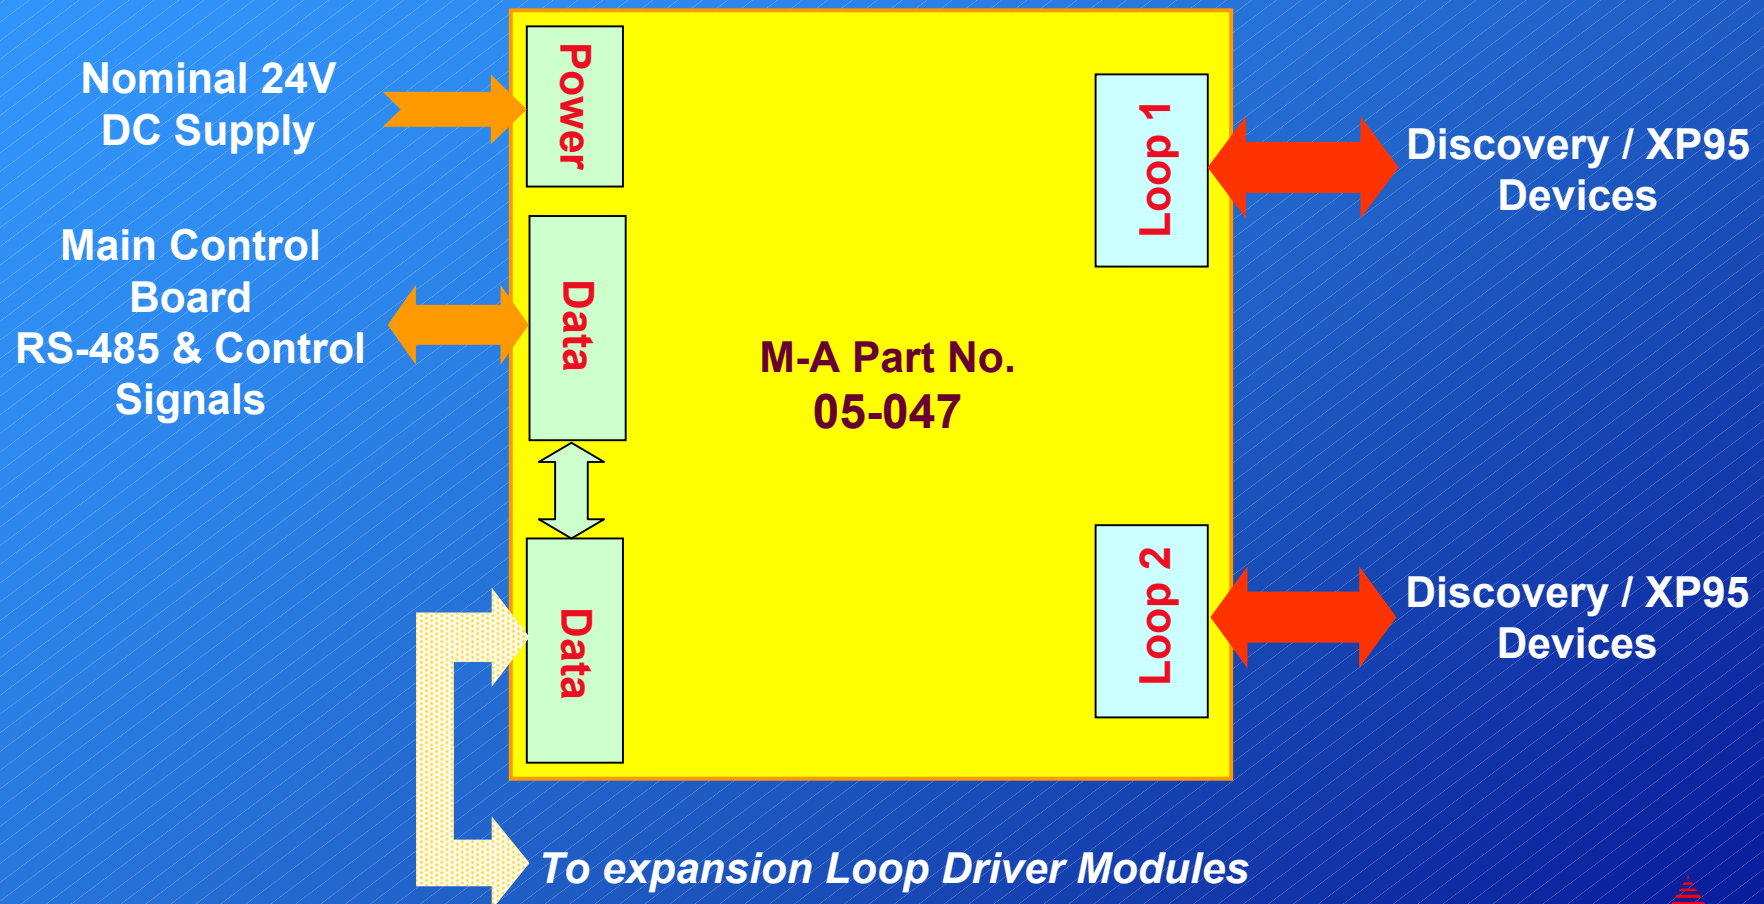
Nominal 24V
DC Supply

Main Control
Board
RS-485 & Control
Signals

Power

Data

Data

M-A Part No.
05-047

Loop 1

Loop 2

Discovery / XP95
Devices

Discovery / XP95
Devices

To expansion Loop Driver Modules